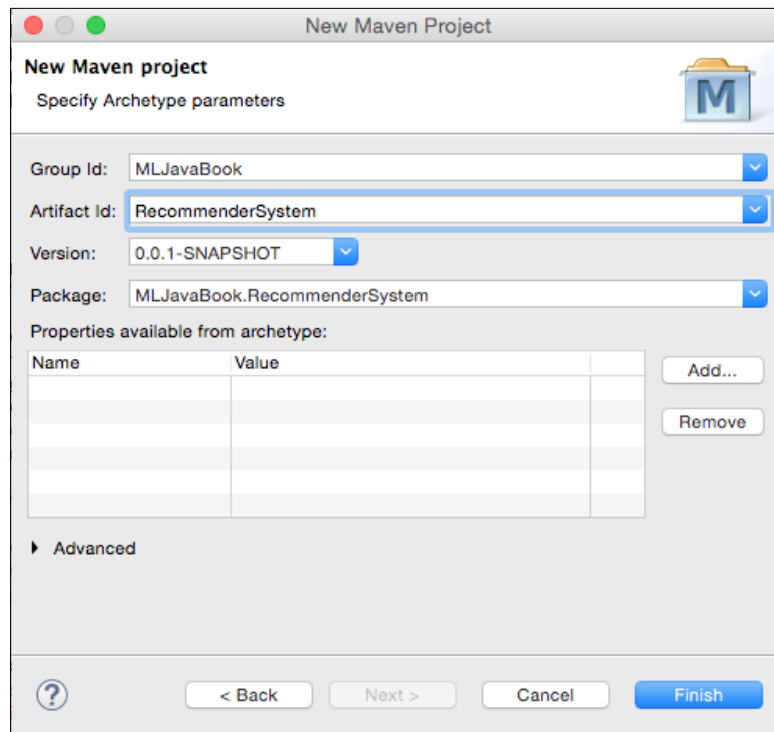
New Maven Project

New Maven project

Specify Archetype parameters

M

Group Id: MLJavaBook

Artifact Id: RecommenderSystem

Version: 0.0.1-SNAPSHOT

Package: MLJavaBook.RecommenderSystem

Properties available from archetype:

| Name | Value |
|---|---|
| | |

Add...

Remove

Advanced

?

< Back

Next >

Cancel

Finish